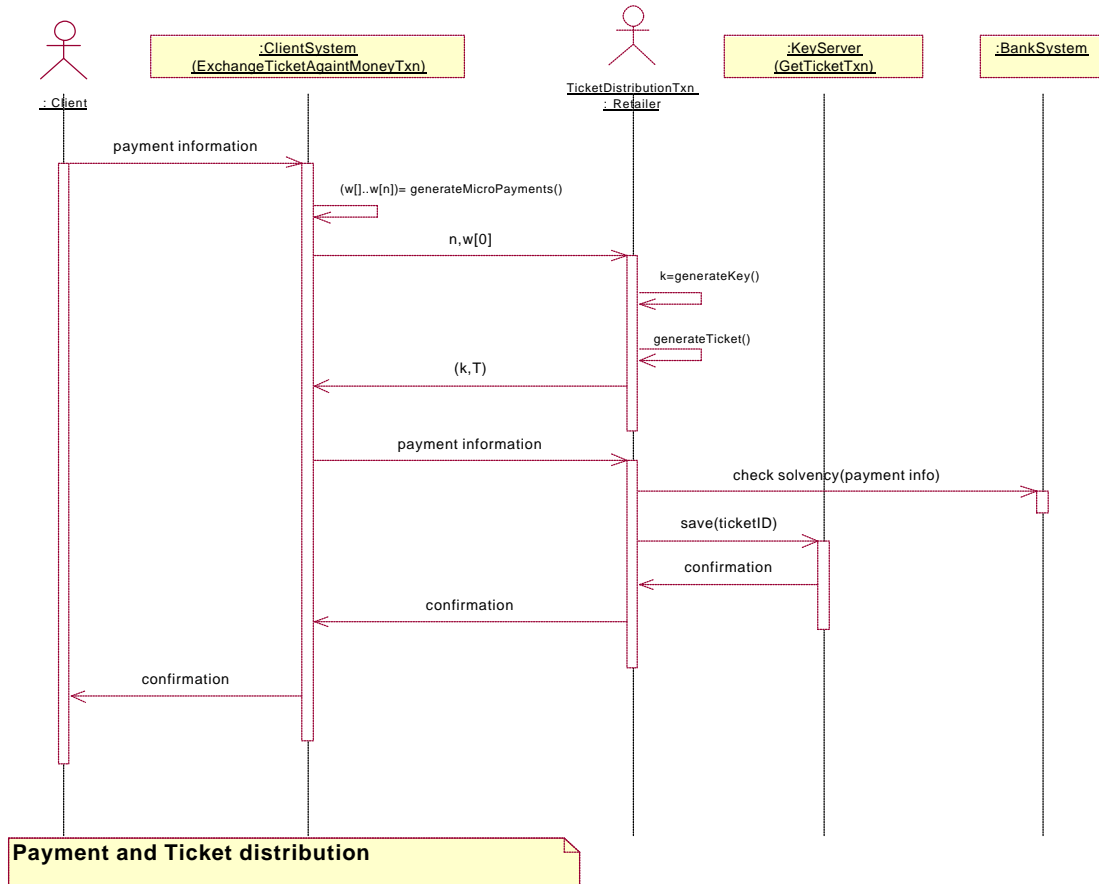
: Client

:ClientSystem
(ExchangeTicketAgaintMoneyTxn)

TicketDistributionTxn
: Retailer

:KeyServer
(GetTicketTxn)

:BankSystem

payment information

(w[]..w[n])= generateMicroPayments()

n,w[0]

k=generateKey()

generateTicket()

(k,T)

payment information

check solvency(payment info)

save(ticketID)

confirmation

confirmation

confirmation

Payment and Ticket distribution